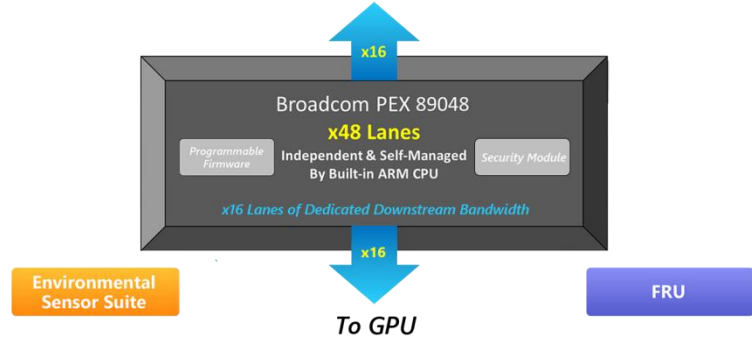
x16

Broadcom PEX 89048

x48 Lanes

Programmable Firmware

Independent & Self-Managed By Built-in ARM CPU

Security Module

x16 Lanes of Dedicated Downstream Bandwidth

x16

Environmental Sensor Suite

FRU

To GPU